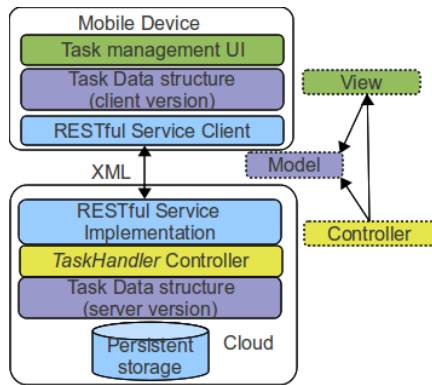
Mobile Device

Task management UI

Task Data structure (client version)

RESTful Service Client

XML

RESTful Service Implementation

*TaskHandler* Controller

Task Data structure (server version)

Persistent storage

Cloud

View

Model

Controller